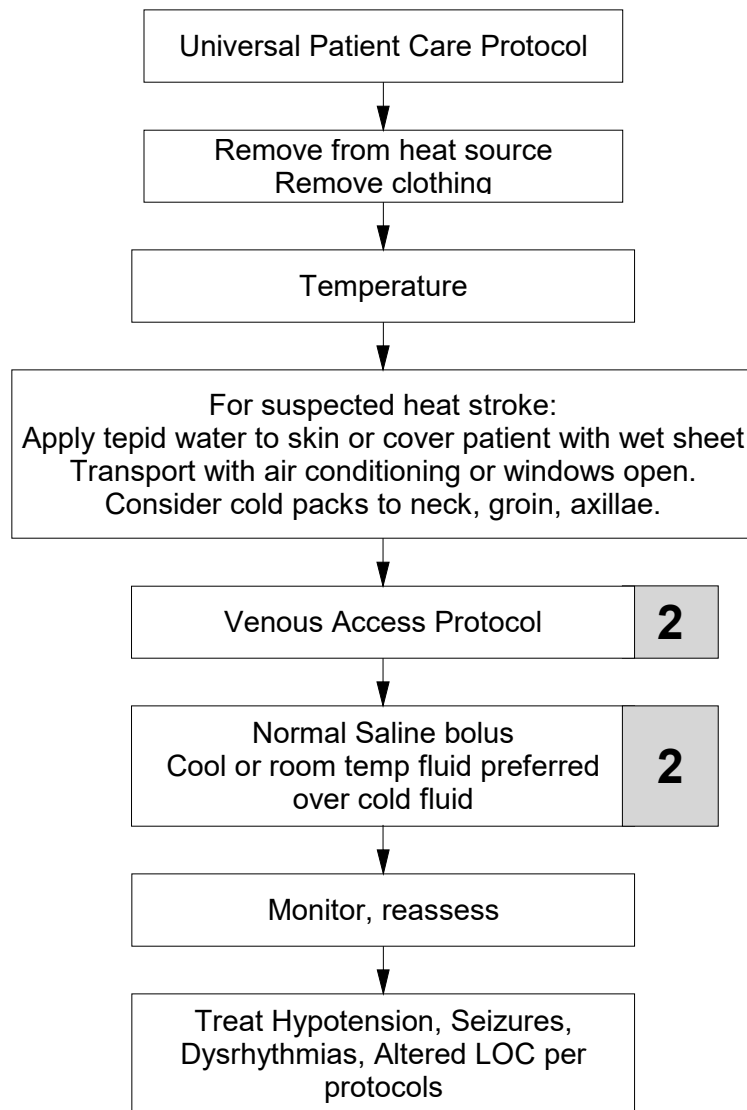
Universal Patient Care Protocol

Remove from heat source
Remove clothing

Temperature

For suspected heat stroke:
Apply tepid water to skin or cover patient with wet sheet
Transport with air conditioning or windows open.
Consider cold packs to neck, groin, axillae.

Venous Access Protocol

2

Normal Saline bolus
Cool or room temp fluid preferred over cold fluid

2

Monitor, reassess

Treat Hypotension, Seizures, Dysrhythmias, Altered LOC per protocols